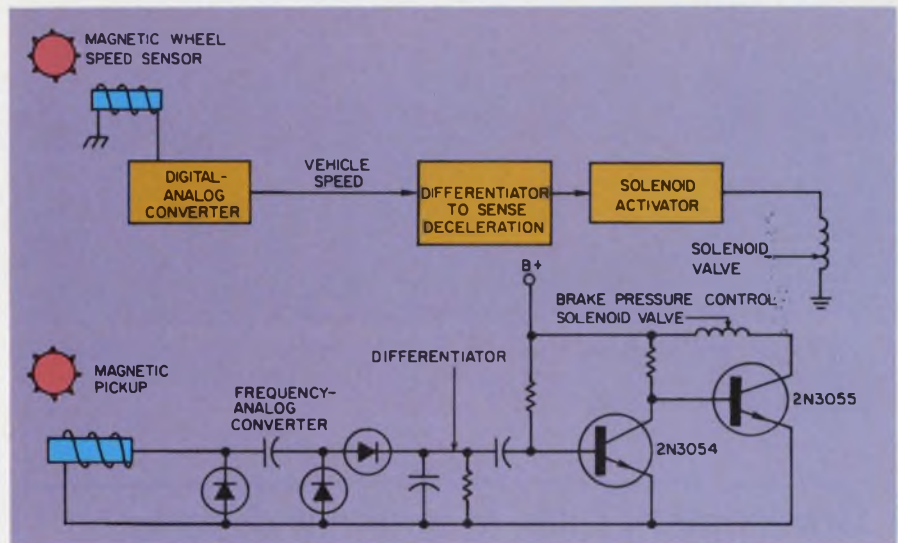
MAGNETIC WHEEL SPEED SENSOR

DIGITAL-ANALOG CONVERTER

VEHICLE SPEED

DIFFERENTIATOR TO SENSE DECELERATION

SOLENOID ACTIVATOR

SOLENOID VALVE

B+

BRAKE PRESSURE CONTROL SOLENOID VALVE

MAGNETIC PICKUP

DIFFERENTIATOR

FREQUENCY-ANALOG CONVERTER

2N3055

2N3054